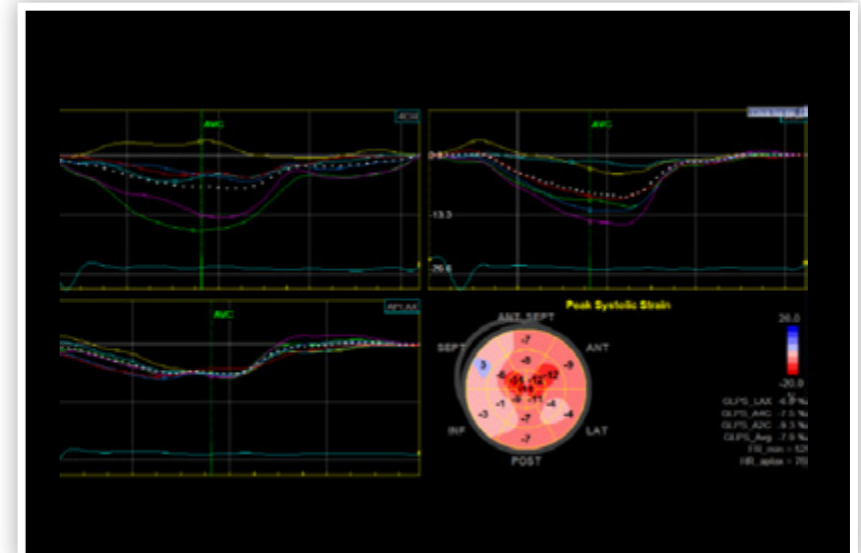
AVC
A4C
AVC
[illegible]
0.0
-13.3
-26.6
AVC
APLAX
Peak Systolic Strain
ANT_SEPT
SEPT
ANT
INF
LAT
POST
-7
-9
-6
-9
3
-6
-11
-12
-12
-9
-1
-8
-11
-4
-3
-1
-4
-7
-7
-7
26.0
-26.0
GLPS_LAX -6.9 %
GLPS_A4C -7.5 %
GLPS_A2C -8.3 %
GLPS_Avg -7.6 %
FR_min = 52
HR_aplax = 70